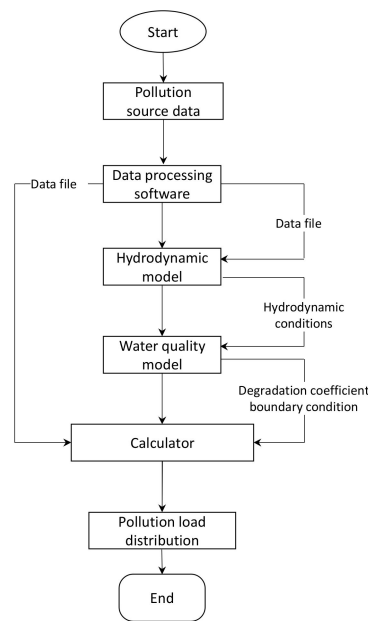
Start

Pollution source data

Data file

Data processing software

Data file

Hydrodynamic model

Hydrodynamic conditions

Water quality model

Degradation coefficient boundary condition

Calculator

Pollution load distribution

End